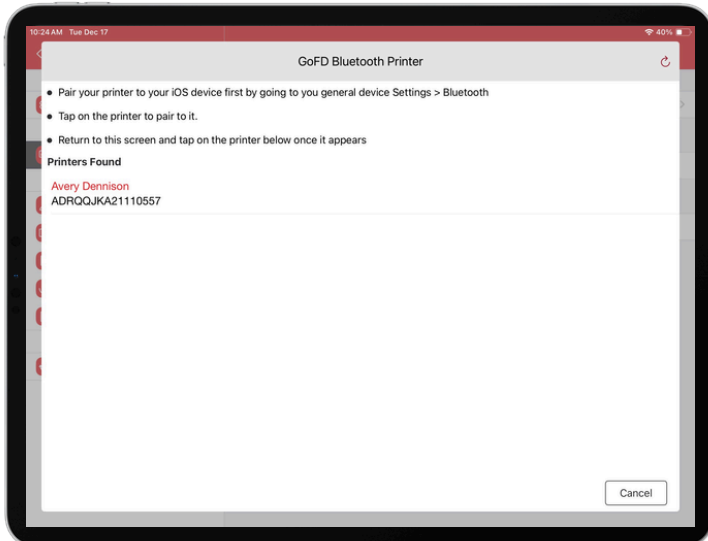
10:24 AM Tue Dec 17

40%

GoFD Bluetooth Printer

- Pair your printer to your iOS device first by going to you general device Settings > Bluetooth
- Tap on the printer to pair to it.
- Return to this screen and tap on the printer below once it appears

Printers Found

Avery Dennison
ADRQQJKA21110557

Cancel